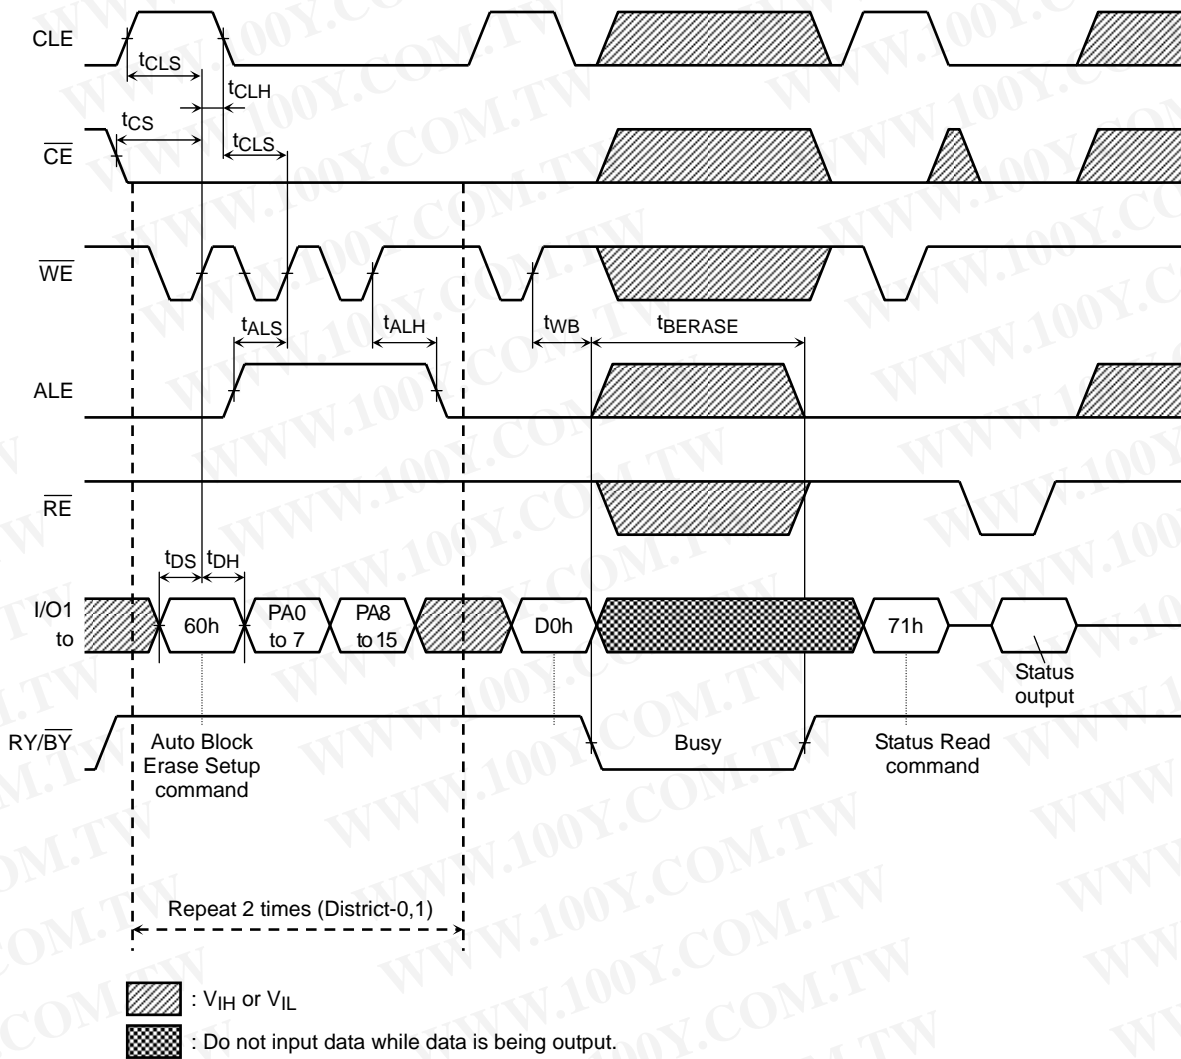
CLE

$t_{CLS}$

$t_{CLH}$

$t_{CS}$

$\overline{CE}$

$t_{CLS}$

$\overline{WE}$

$t_{ALS}$

$t_{ALH}$

$t_{WB}$

$t_{BERASE}$

ALE

$\overline{RE}$

$t_{DS}$ $t_{DH}$

I/O1 to

60h

PA0 to 7

PA8 to 15

D0h

71h

Status output

RY/$\overline{BY}$

Auto Block Erase Setup command

Busy

Status Read command

Repeat 2 times (District-0,1)

: $V_{IH}$ or $V_{IL}$

: Do not input data while data is being output.

WWW.100Y.COM.TW